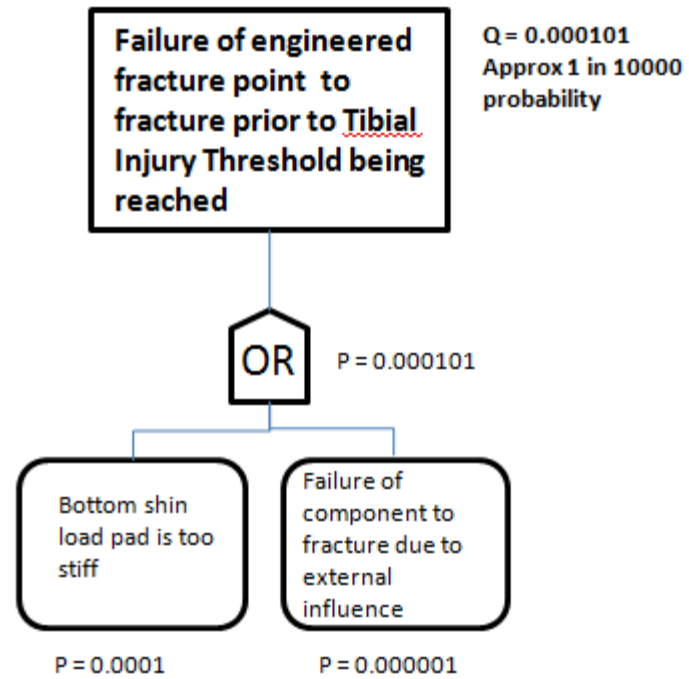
Failure of engineered fracture point to fracture prior to Tibial Injury Threshold being reached

Q = 0.000101
Approx 1 in 10000 probability

OR

P = 0.000101

Bottom shin load pad is too stiff

Failure of component to fracture due to external influence

P = 0.0001

P = 0.000001